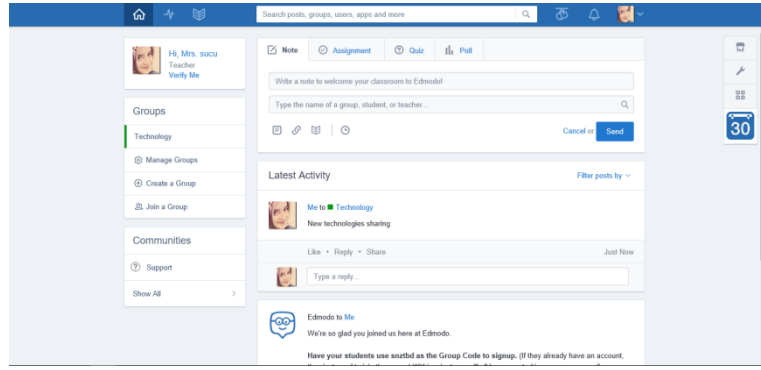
Search posts, groups, users, apps and more

Hi, Mrs. sucu
Teacher
Verify Me

Groups

Technology

Manage Groups

Create a Group

Join a Group

Communities

Support

Show All

Note

Assignment

Quiz

Poll

Write a note to welcome your classroom to Edmodo!

Type the name of a group, student, or teacher...

Cancel or Send

Latest Activity

Filter posts by

Me to Technology

New technologies sharing

Like • Reply • Share

Just Now

Type a reply...

Edmodo to Me

We're so glad you joined us here at Edmodo.

Have your students use snztbd as the Group Code to signup. (If they already have an account, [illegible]

30